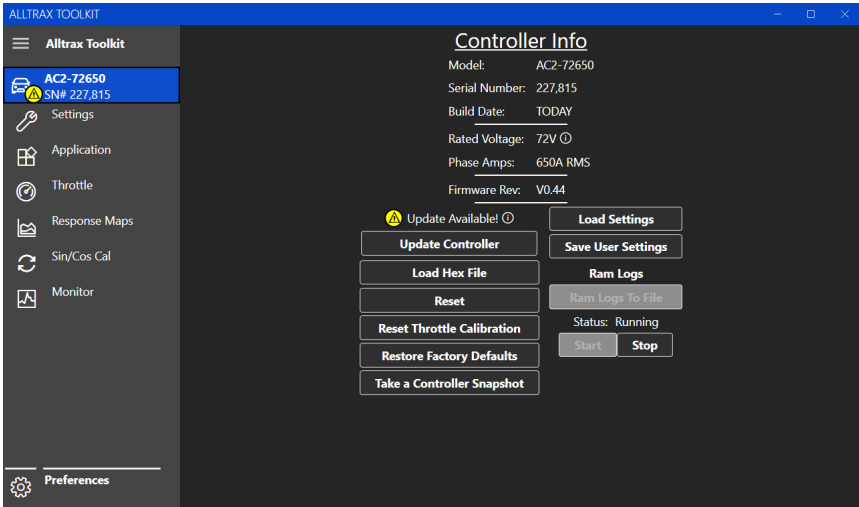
ALLTRAX TOOLKIT

Alltrax Toolkit

AC2-72650
SN# 227,815

Settings

Application

Throttle

Response Maps

Sin/Cos Cal

Monitor

Preferences

Controller Info

Model: AC2-72650

Serial Number: 227,815

Build Date: TODAY

Rated Voltage: 72V

Phase Amps: 650A RMS

Firmware Rev: V0.44

Update Available!

Update Controller

Load Hex File

Reset

Reset Throttle Calibration

Restore Factory Defaults

Take a Controller Snapshot

Load Settings

Save User Settings

Ram Logs

Ram Logs To File

Status: Running

Start

Stop